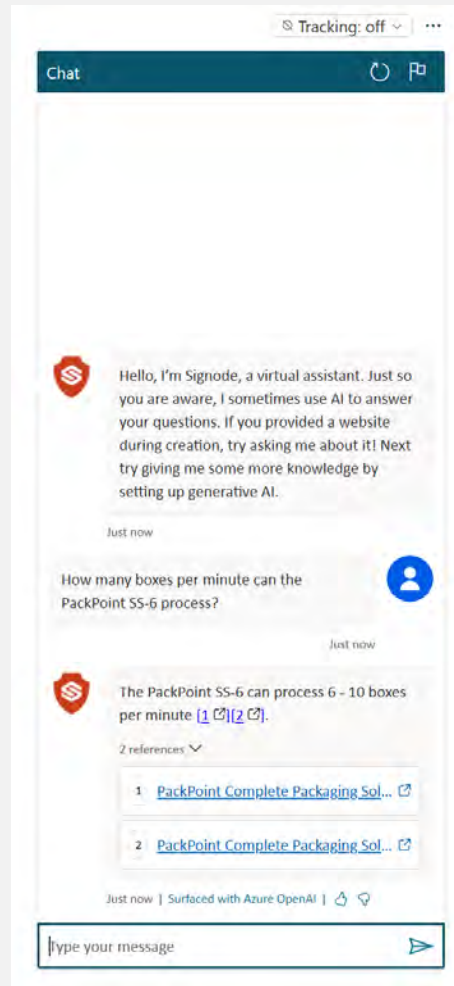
Tracking: off

Chat

Hello, I'm Signode, a virtual assistant. Just so you are aware, I sometimes use AI to answer your questions. If you provided a website during creation, try asking me about it! Next try giving me some more knowledge by setting up generative AI.

Just now

How many boxes per minute can the PackPoint SS-6 process?

Just now

The PackPoint SS-6 can process 6 - 10 boxes per minute [1][2].

2 references

1 PackPoint Complete Packaging Sol...

2 PackPoint Complete Packaging Sol...

Just now | Surfaced with Azure OpenAI |

Type your message